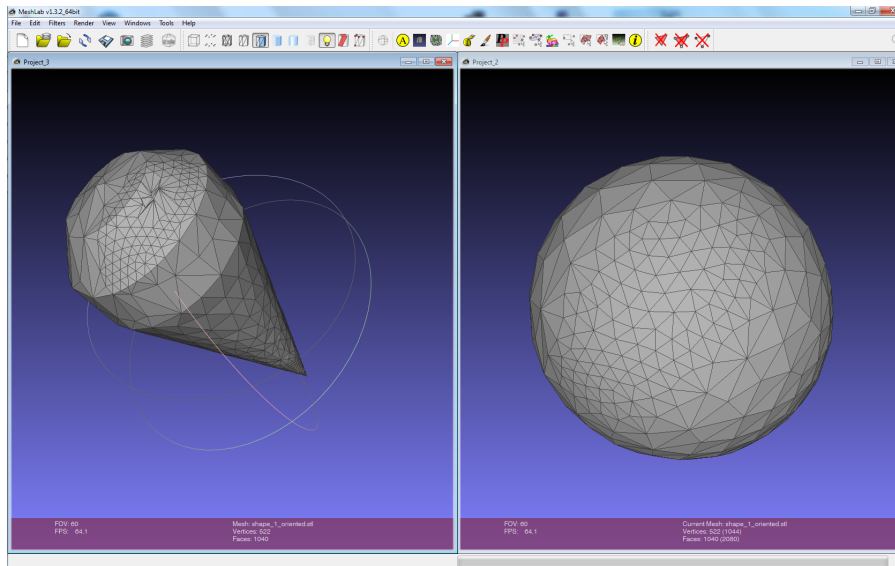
MeshLab v1.3.2_64bit
File Edit Filters Render View Windows Tools Help

Project_3

Project_2

FOV: 60
FPS: 64.1

Mesh: shape_1_oriented.stl
Vertices: 522
Faces: 1040

FOV: 60
FPS: 64.1

Current Mesh: shape_1_oriented.stl
Vertices: 522 (1044)
Faces: 1040 (2080)